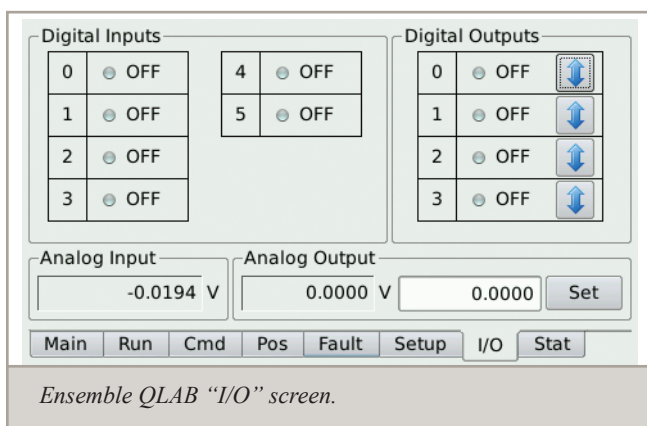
Digital Inputs

| 0 | OFF |
|---|---|
| 1 | OFF |
| 2 | OFF |
| 3 | OFF |

| 4 | OFF |
|---|---|
| 5 | OFF |

Digital Outputs

| 0 | OFF |
|---|---|
| 1 | OFF |
| 2 | OFF |
| 3 | OFF |

Analog Input

-0.0194 V

Analog Output

0.0000 V 0.0000 Set

Main Run Cmd Pos Fault Setup I/O Stat

*Ensemble QLAB “I/O” screen.*